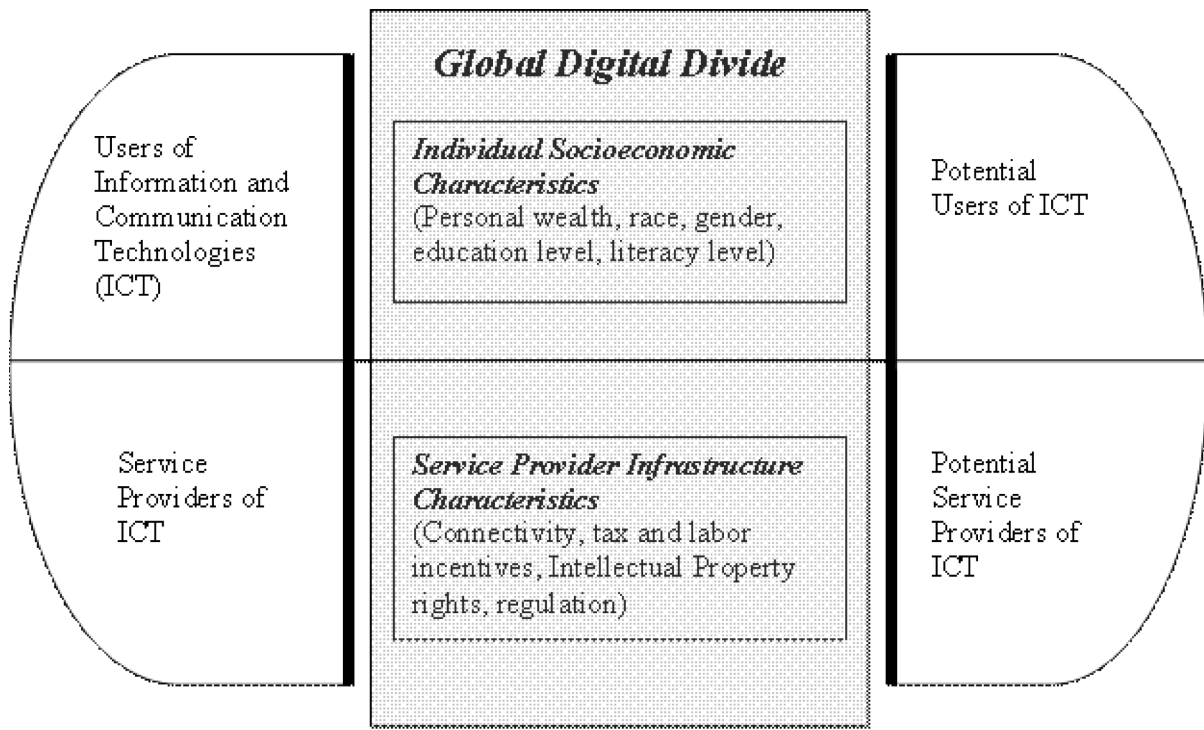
Global Digital Divide

Users of Information and Communication Technologies (ICT)

Individual Socioeconomic Characteristics
(Personal wealth, race, gender, education level, literacy level)

Potential Users of ICT

Service Providers of ICT

Service Provider Infrastructure Characteristics
(Connectivity, tax and labor incentives, Intellectual Property rights, regulation)

Potential Service Providers of ICT